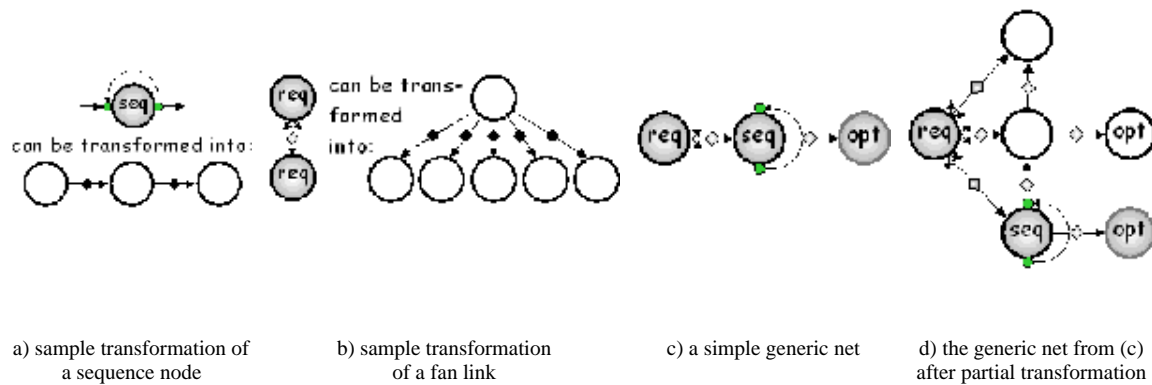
seq

can be transformed into:

a) sample transformation of a sequence node

req

req

can be transformed into:

b) sample transformation of a fan link

req

seq

opt

c) a simple generic net

req

opt

seq

opt

d) the generic net from (c) after partial transformation